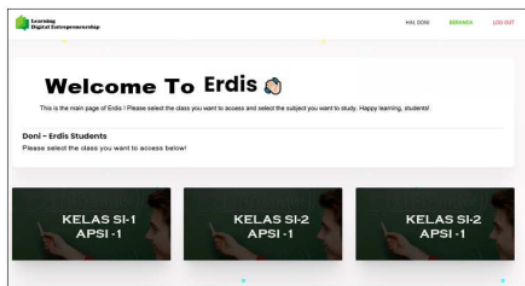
Learning Digital Entrepreneurship

HAI, DONI BERANDA LOG OUT

Welcome To Erdis 👋

This is the main page of Erdis ! Please select the class you want to access and select the subject you want to study. Happy learning, students!

Doni – Erdis Students

Please select the class you want to access below!

KELAS SI-1 APSI -1

KELAS SI-2 APSI -1

KELAS SI-2 APSI -1